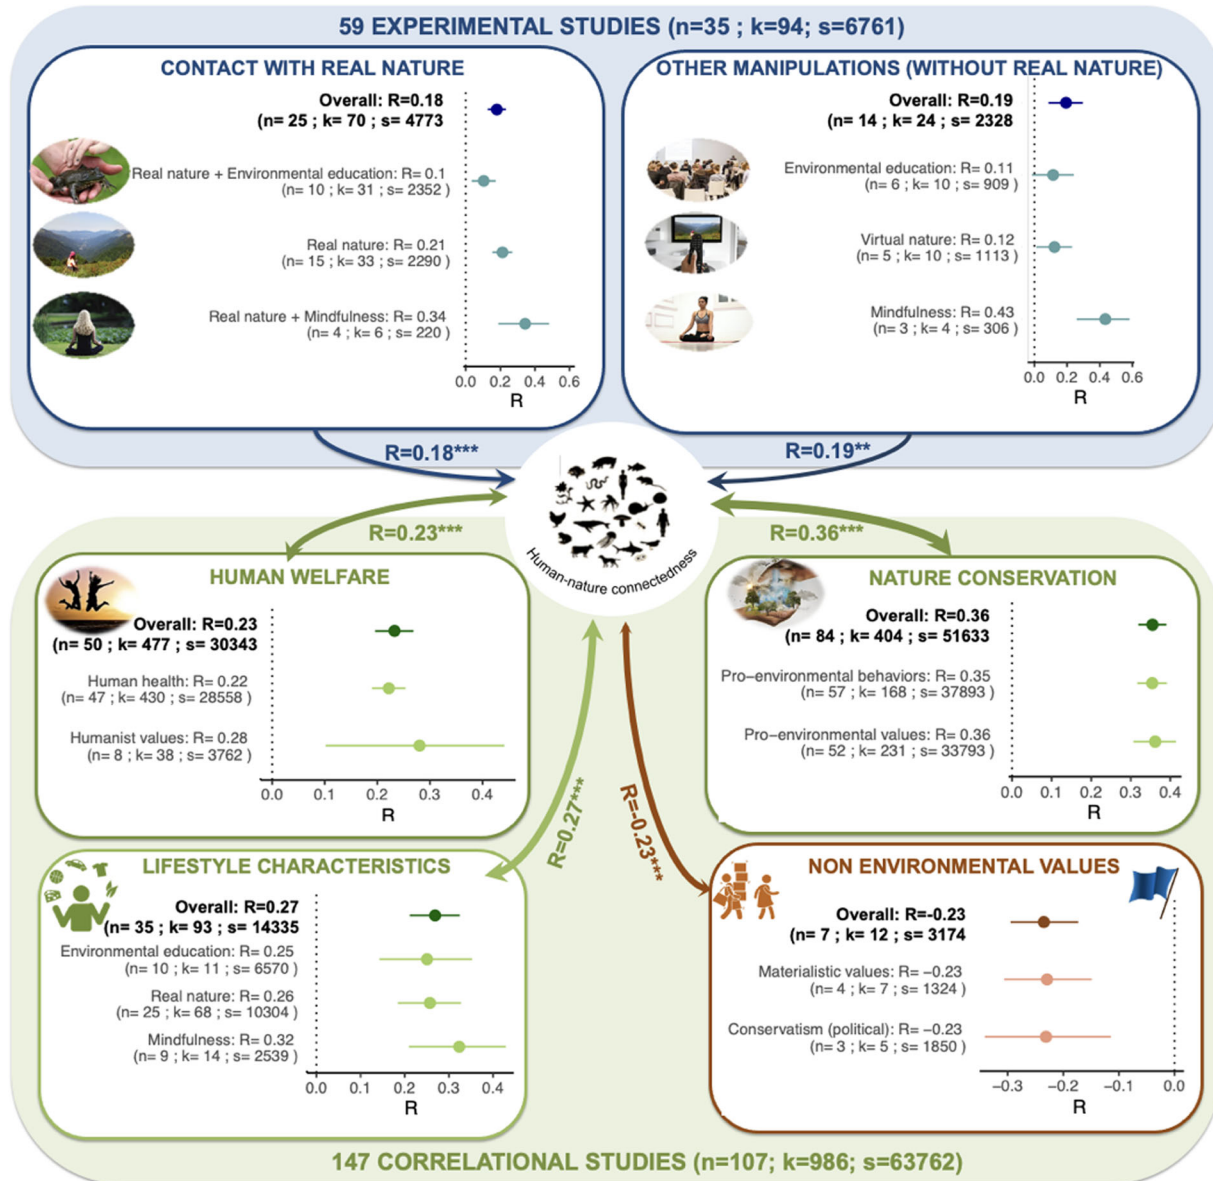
59 EXPERIMENTAL STUDIES (n=35 ; k=94; s=6761)

CONTACT WITH REAL NATURE

Overall: R=0.18
(n= 25 ; k= 70 ; s= 4773

Real nature + Environmental education: R= 0.1
(n= 10 ; k= 31 ; s= 2352 )

Real nature: R= 0.21
(n= 15 ; k= 33 ; s= 2290 )

Real nature + Mindfulness: R= 0.34
(n= 4 ; k= 6 ; s= 220 )

0.0 0.2 0.4 0.6
R

OTHER MANIPULATIONS (WITHOUT REAL NATURE)

Overall: R=0.19
(n= 14 ; k= 24 ; s= 2328

Environmental education: R= 0.11
(n= 6 ; k= 10 ; s= 909 )

Virtual nature: R= 0.12
(n= 5 ; k= 10 ; s= 1113 )

Mindfulness: R= 0.43
(n= 3 ; k= 4 ; s= 306 )

0.0 0.2 0.4 0.6
R

R=0.18***

R=0.19**

R=0.23***

R=0.36***

Human-nature connectedness

HUMAN WELFARE

Overall: R=0.23
(n= 50 ; k= 477 ; s= 30343

Human health: R= 0.22
(n= 47 ; k= 430 ; s= 28558 )

Humanist values: R= 0.28
(n= 8 ; k= 38 ; s= 3762 )

0.0 0.1 0.2 0.3 0.4
R

NATURE CONSERVATION

Overall: R=0.36
(n= 84 ; k= 404 ; s= 51633

Pro−environmental behaviors: R= 0.35
(n= 57 ; k= 168 ; s= 37893 )

Pro−environmental values: R= 0.36
(n= 52 ; k= 231 ; s= 33793 )

0.0 0.1 0.2 0.3 0.4
R

R=0.27***

R=-0.23***

LIFESTYLE CHARACTERISTICS

Overall: R=0.27
(n= 35 ; k= 93 ; s= 14335

Environmental education: R= 0.25
(n= 10 ; k= 11 ; s= 6570 )

Real nature: R= 0.26
(n= 25 ; k= 68 ; s= 10304 )

Mindfulness: R= 0.32
(n= 9 ; k= 14 ; s= 2539 )

0.0 0.1 0.2 0.3 0.4
R

NON ENVIRONMENTAL VALUES

Overall: R=-0.23
(n= 7 ; k= 12 ; s= 3174

Materialistic values: R= −0.23
(n= 4 ; k= 7 ; s= 1324 )

Conservatism (political): R= −0.23
(n= 3 ; k= 5 ; s= 1850 )

−0.3 −0.2 −0.1 0.0
R

147 CORRELATIONAL STUDIES (n=107; k=986; s=63762)